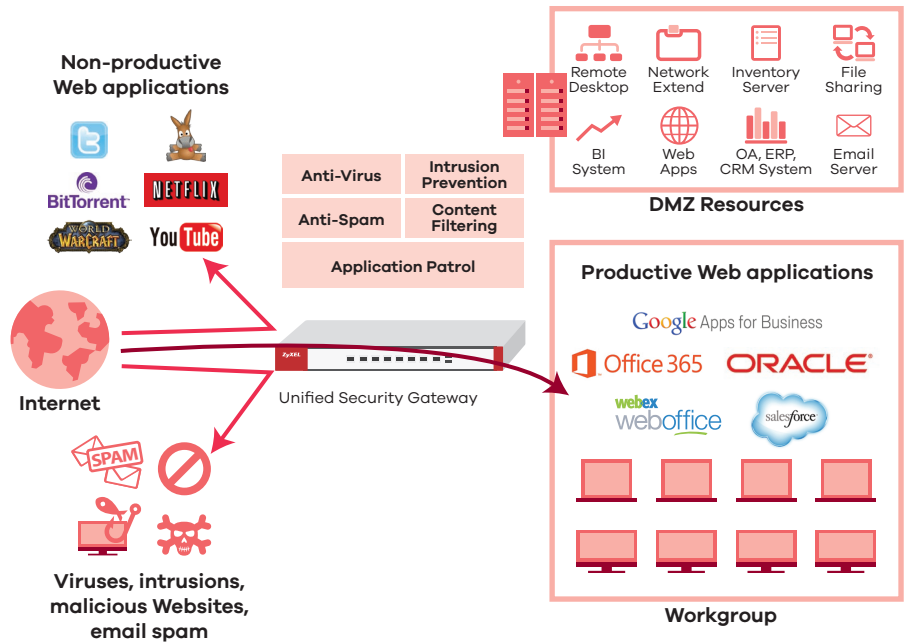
Non-productive Web applications

BitTorrent

NETFLIX

WORLD WARCRAFT

YouTube

Anti-Virus

Intrusion Prevention

Anti-Spam

Content Filtering

Application Patrol

Remote Desktop

Network Extend

Inventory Server

File Sharing

BI System

Web Apps

OA, ERP, CRM System

Email Server

DMZ Resources

Productive Web applications

Google Apps for Business

Office 365

ORACLE

webex weboffice

salesforce

Internet

ZyXEL

Unified Security Gateway

SPAM

Viruses, intrusions, malicious Websites, email spam

Workgroup